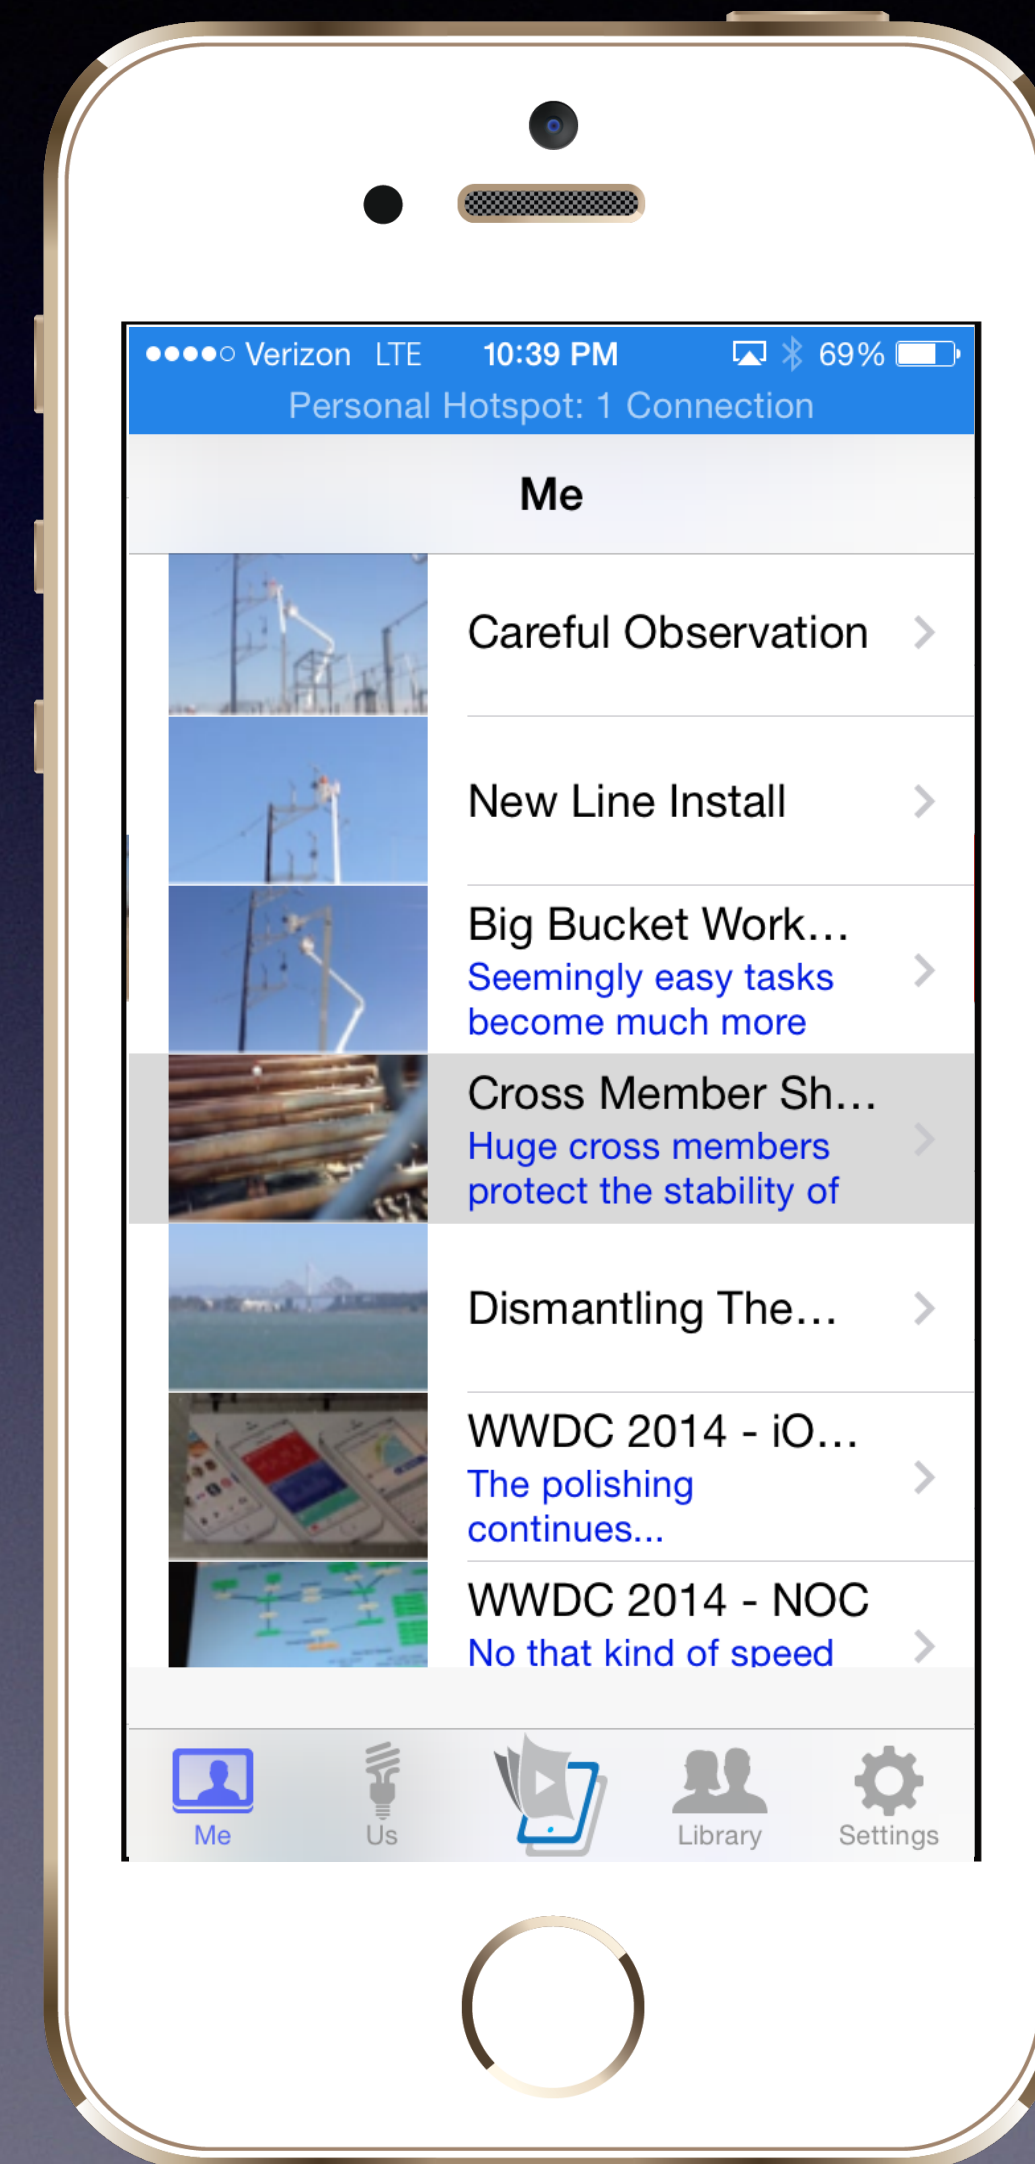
●●●●○ Verizon LTE 10:39 PM 69%
Personal Hotspot: 1 Connection

Me

Careful Observation

New Line Install

Big Bucket Work…
Seemingly easy tasks become much more

Cross Member Sh…
Huge cross members protect the stability of

Dismantling The…

WWDC 2014 - iO…
The polishing continues...

WWDC 2014 - NOC
No that kind of speed

Me
Us
Library
Settings